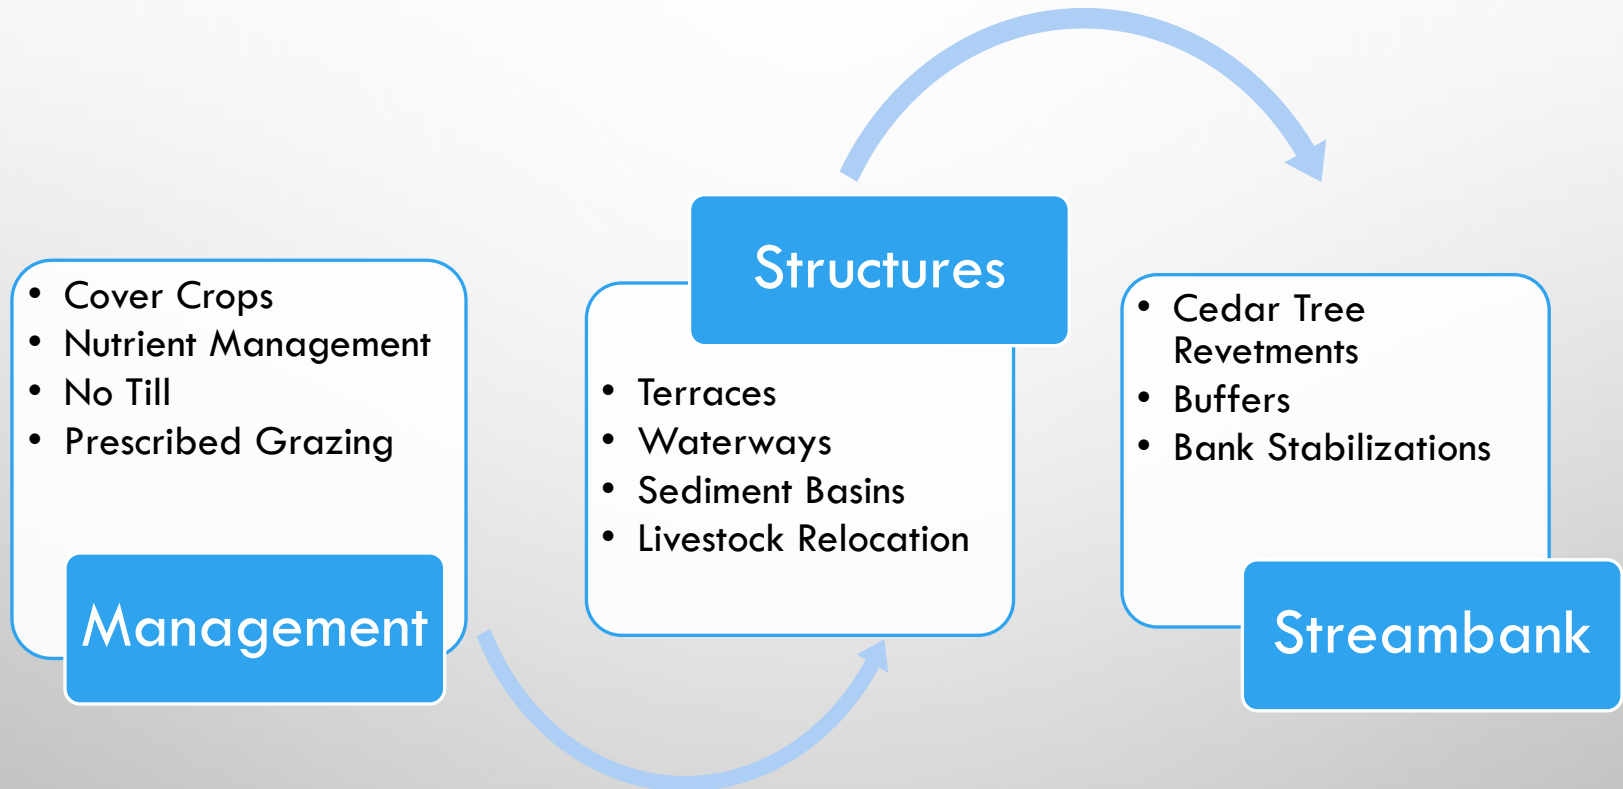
- Cover Crops
- Nutrient Management
- No Till
- Prescribed Grazing

Management

Structures

- Terraces
- Waterways
- Sediment Basins
- Livestock Relocation

- Cedar Tree Revetments
- Buffers
- Bank Stabilizations

Streambank